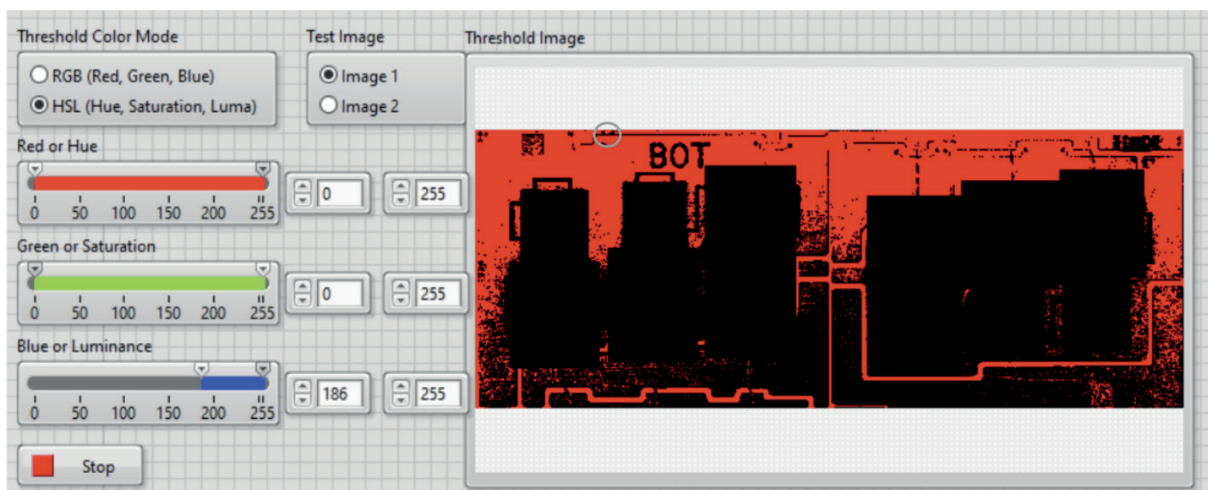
Threshold Color Mode

RGB (Red, Green, Blue)

HSL (Hue, Saturation, Luma)

Test Image

Image 1

Image 2

Threshold Image

BOT

Red or Hue

0 50 100 150 200 255

0

255

Green or Saturation

0 50 100 150 200 255

0

255

Blue or Luminance

0 50 100 150 200 255

186

255

Stop